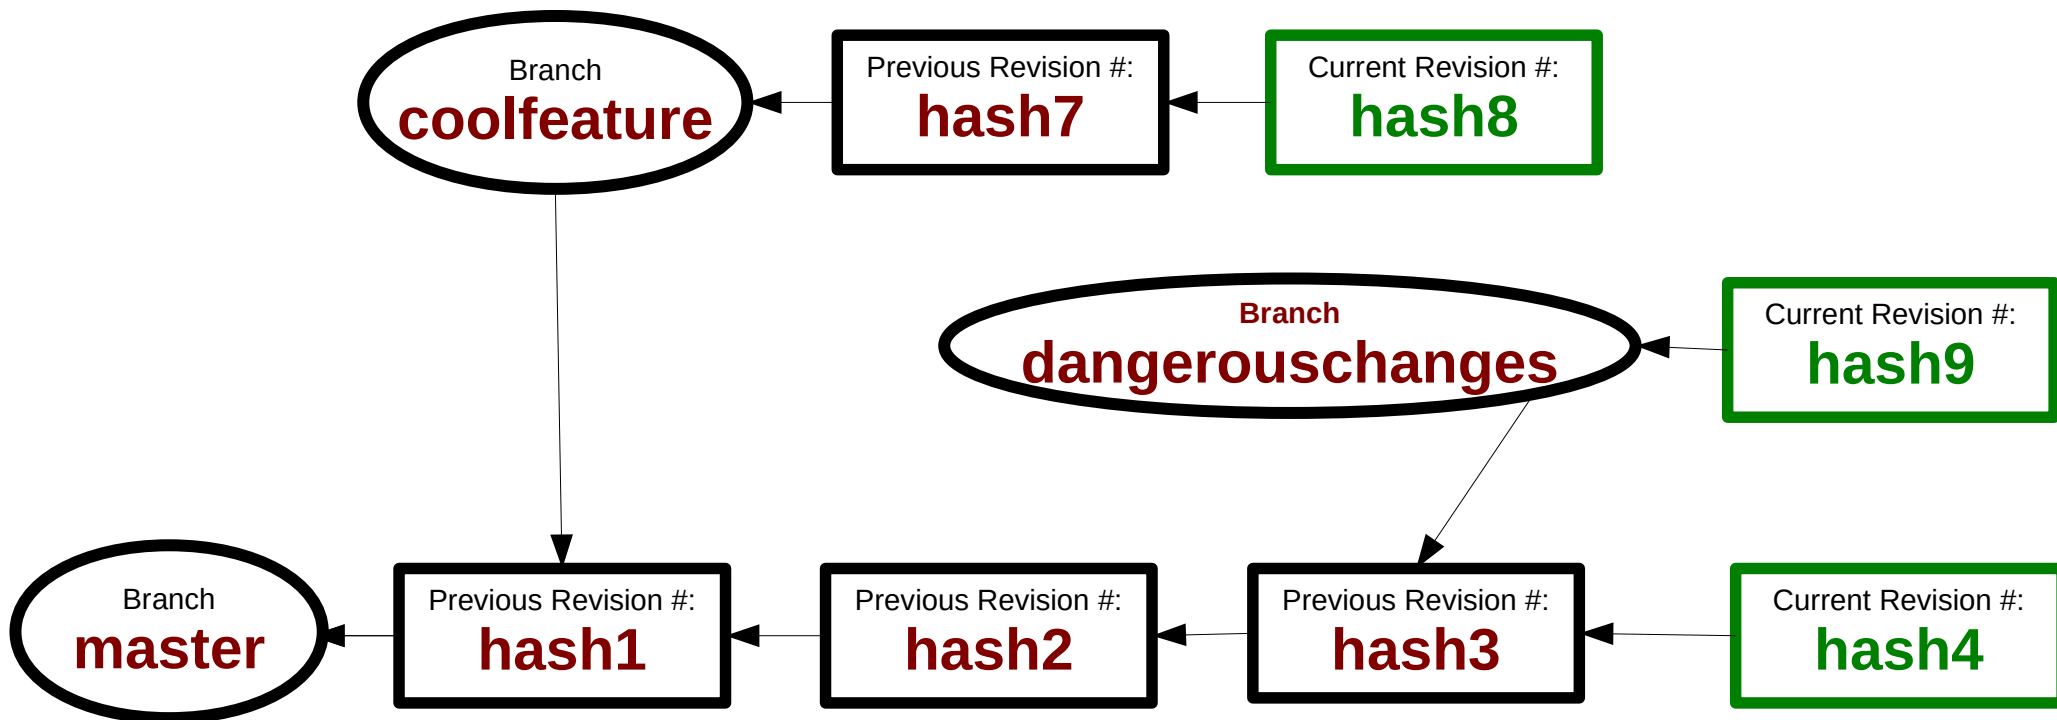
Branch
coolfeature

Previous Revision #:
hash7

Current Revision #:
hash8

Branch
dangerouschanges

Current Revision #:
hash9

Branch
master

Previous Revision #:
hash1

Previous Revision #:
hash2

Previous Revision #:
hash3

Current Revision #:
hash4